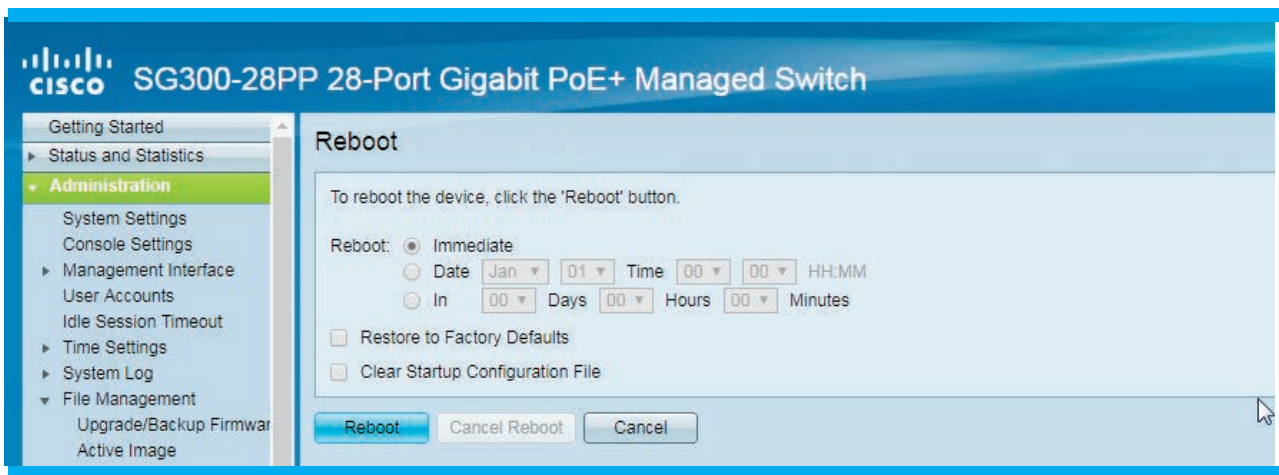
cisco SG300-28PP 28-Port Gigabit PoE+ Managed Switch

Getting Started
Status and Statistics
Administration
System Settings
Console Settings
Management Interface
User Accounts
Idle Session Timeout
Time Settings
System Log
File Management
Upgrade/Backup Firmwar
Active Image

Reboot

To reboot the device, click the 'Reboot' button.

Reboot: Immediate
Date Jan 01 Time 00 00 HH:MM
In 00 Days 00 Hours 00 Minutes

Restore to Factory Defaults

Clear Startup Configuration File

Reboot Cancel Reboot Cancel